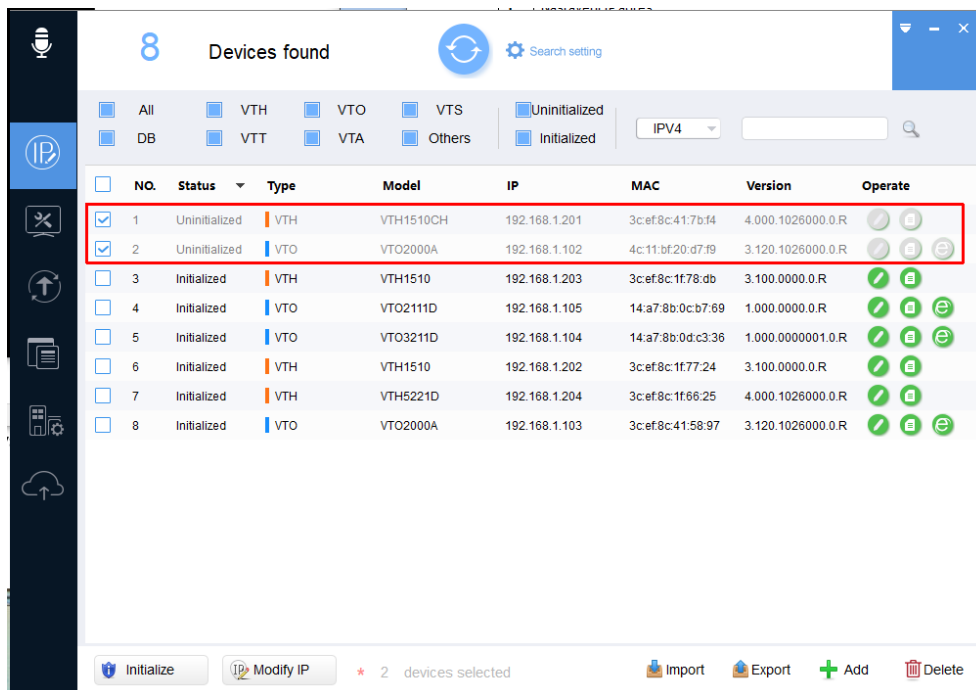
8 Devices found

Search setting

All VTH VTO VTS Uninitialized
DB VTT VTA Others Initialized

IPV4

| | NO. | Status | Type | Model | IP | MAC | Version | Operate |
|---|---|---|---|---|---|---|---|---|
| | 1 | Uninitialized | VTH | VTH1510CH | 192.168.1.201 | 3c:ef:8c:41:7b:f4 | 4.000.1026000.0.R | |
| | 2 | Uninitialized | VTO | VTO2000A | 192.168.1.102 | 4c:11:bf:20:d7:f9 | 3.120.1026000.0.R | |
| | 3 | Initialized | VTH | VTH1510 | 192.168.1.203 | 3c:ef:8c:1f:78:db | 3.100.0000.0.R | |
| | 4 | Initialized | VTO | VTO2111D | 192.168.1.105 | 14:a7:8b:0c:b7:69 | 1.000.0000.0.R | |
| | 5 | Initialized | VTO | VTO3211D | 192.168.1.104 | 14:a7:8b:0d:c3:36 | 1.000.0000001.0.R | |
| | 6 | Initialized | VTH | VTH1510 | 192.168.1.202 | 3c:ef:8c:1f:77:24 | 3.100.0000.0.R | |
| | 7 | Initialized | VTH | VTH5221D | 192.168.1.204 | 3c:ef:8c:1f:66:25 | 4.000.1026000.0.R | |
| | 8 | Initialized | VTO | VTO2000A | 192.168.1.103 | 3c:ef:8c:41:58:97 | 3.120.1026000.0.R | |

Initialize Modify IP * 2 devices selected Import Export Add Delete